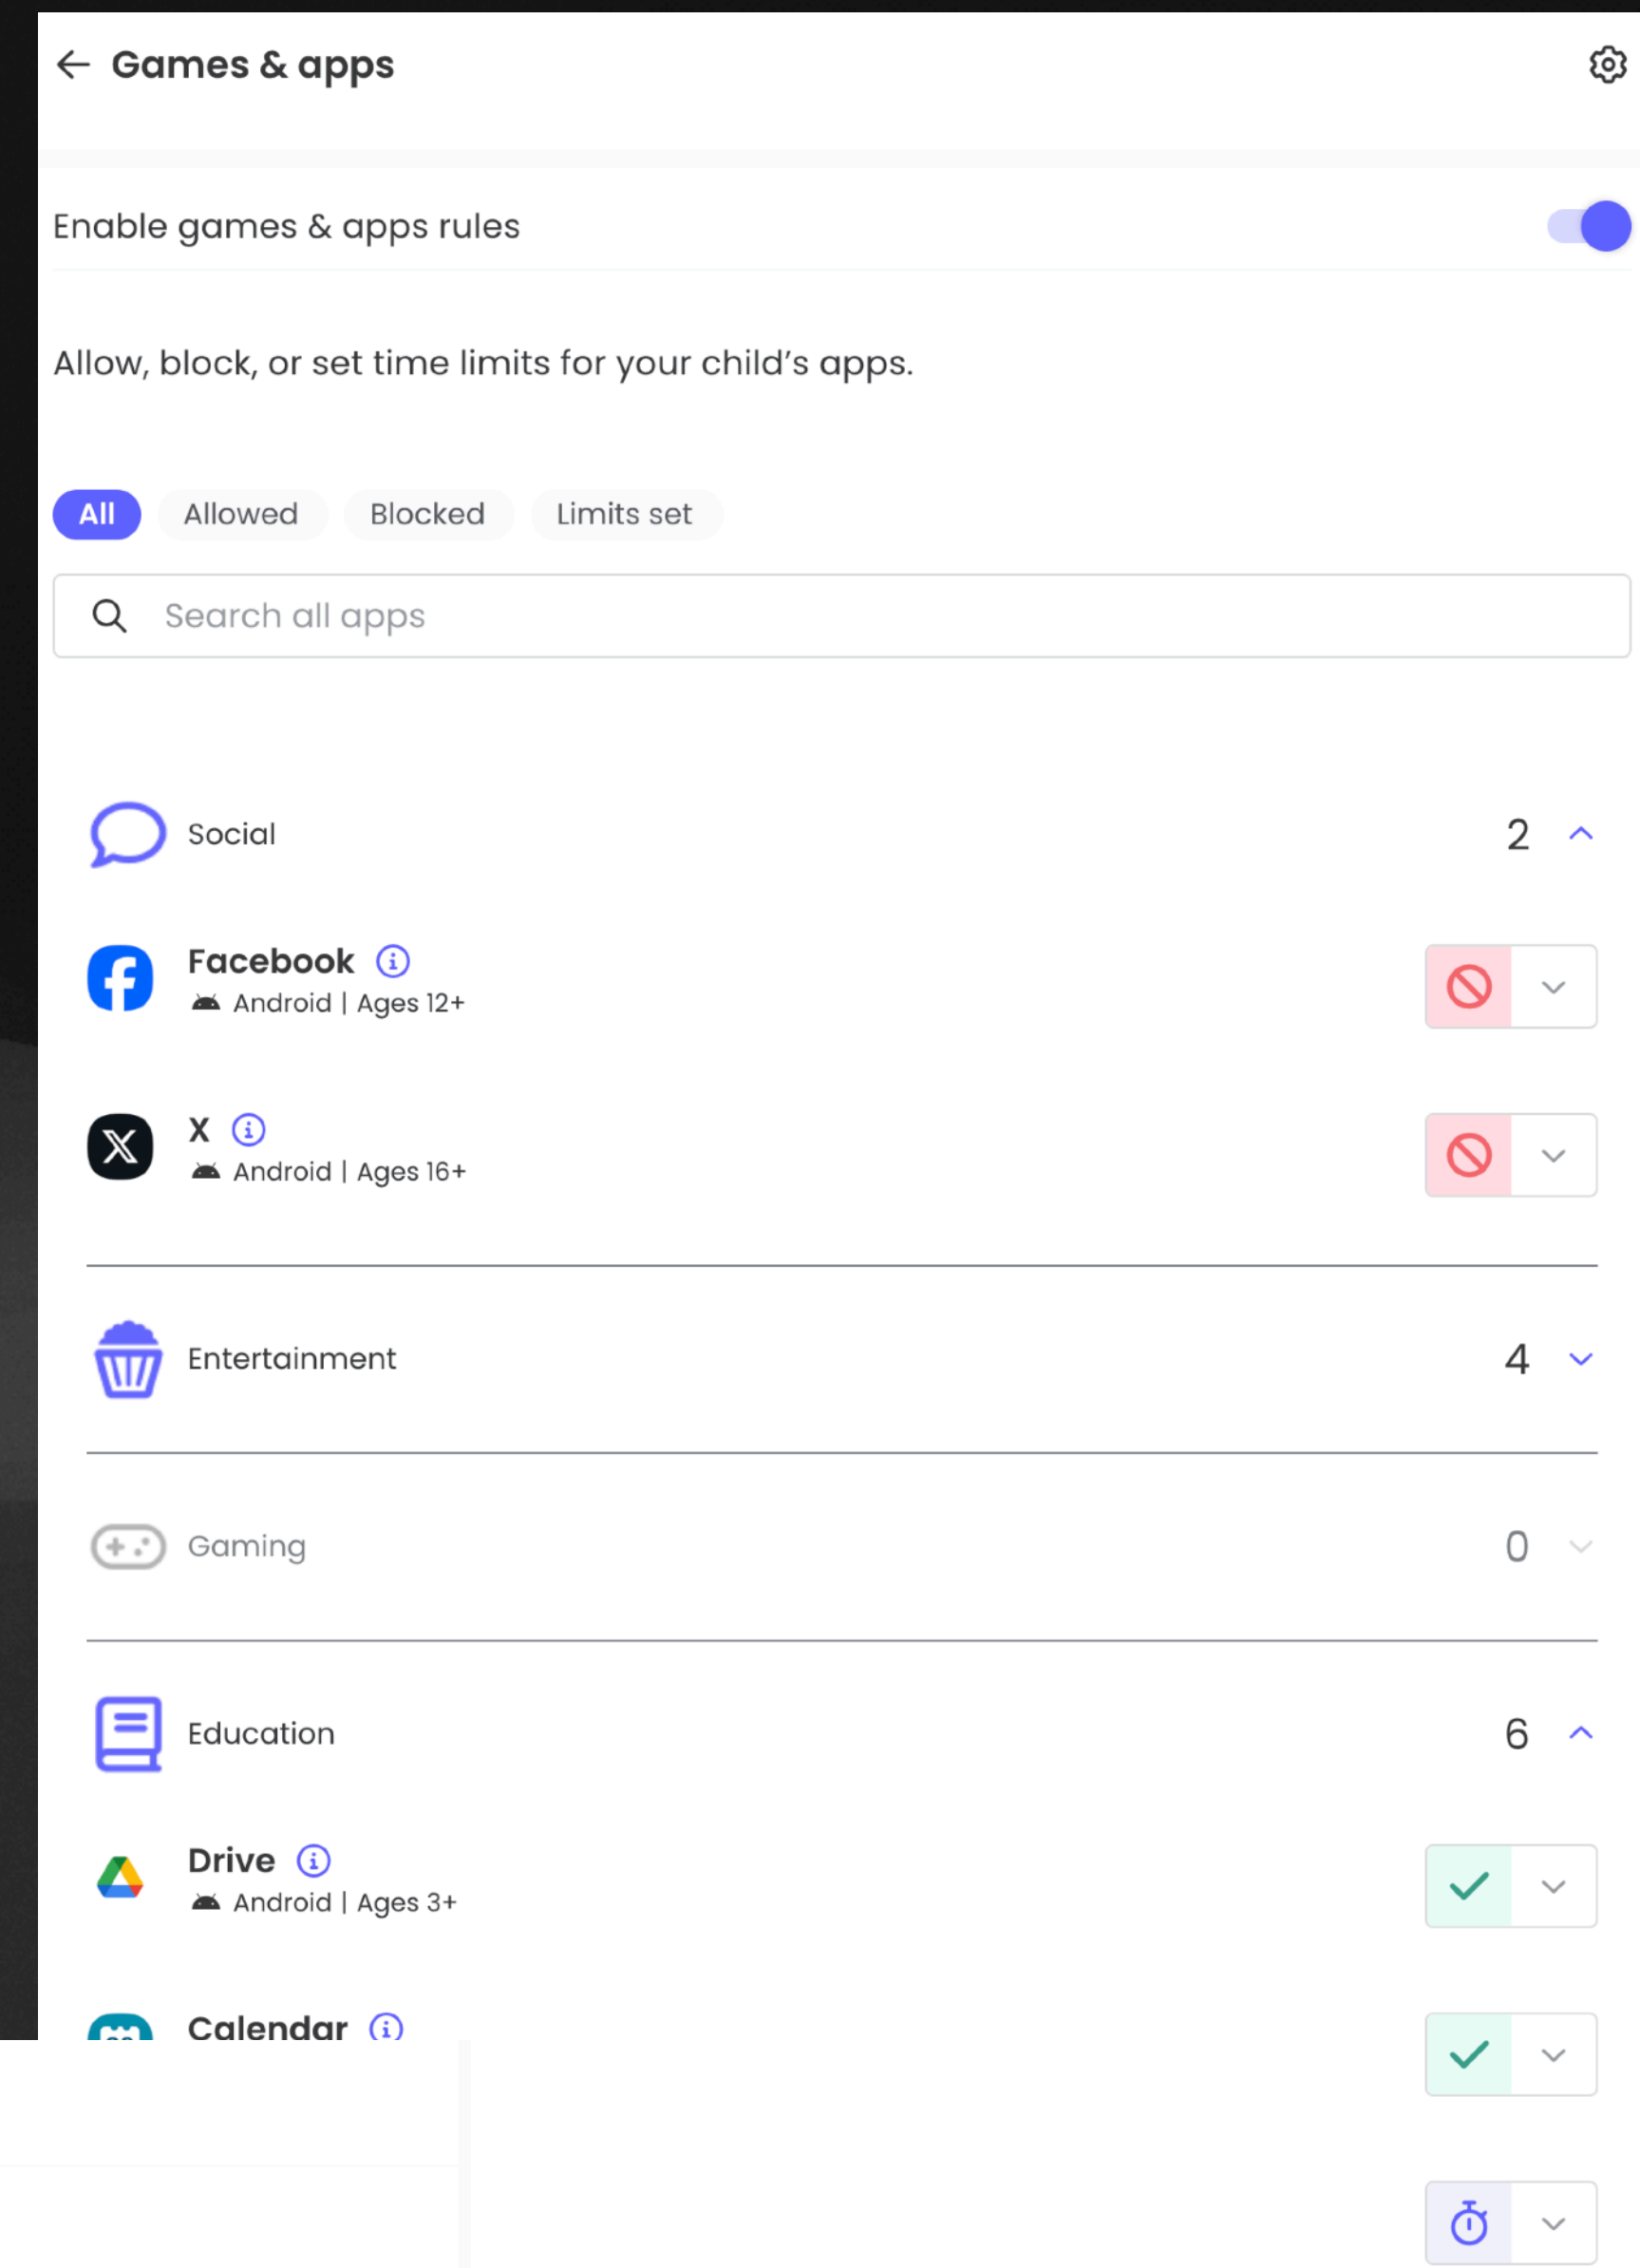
Games & apps

Enable games & apps rules

Allow, block, or set time limits for your child’s apps.

All Allowed Blocked Limits set

Search all apps

Social 2

Facebook
Android | Ages 12+

X
Android | Ages 16+

Entertainment 4

Gaming 0

Education 6

Drive
Android | Ages 3+

Calendar